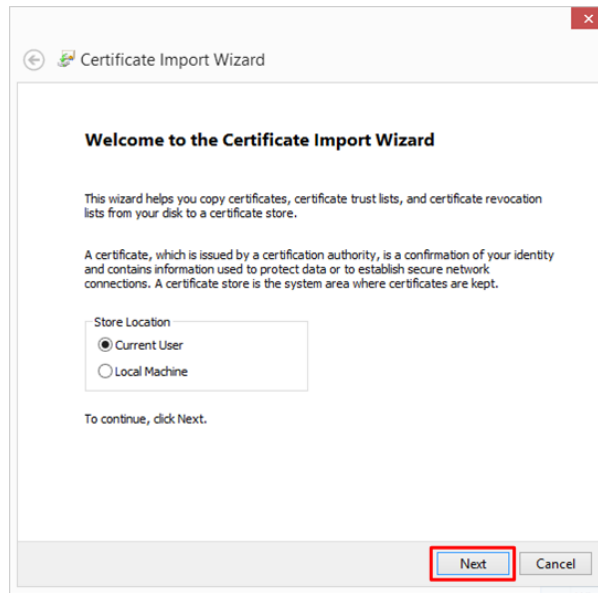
Certificate Import Wizard

Welcome to the Certificate Import Wizard

This wizard helps you copy certificates, certificate trust lists, and certificate revocation lists from your disk to a certificate store.

A certificate, which is issued by a certification authority, is a confirmation of your identity and contains information used to protect data or to establish secure network connections. A certificate store is the system area where certificates are kept.

Store Location
Current User
Local Machine

To continue, click Next.

Next
Cancel